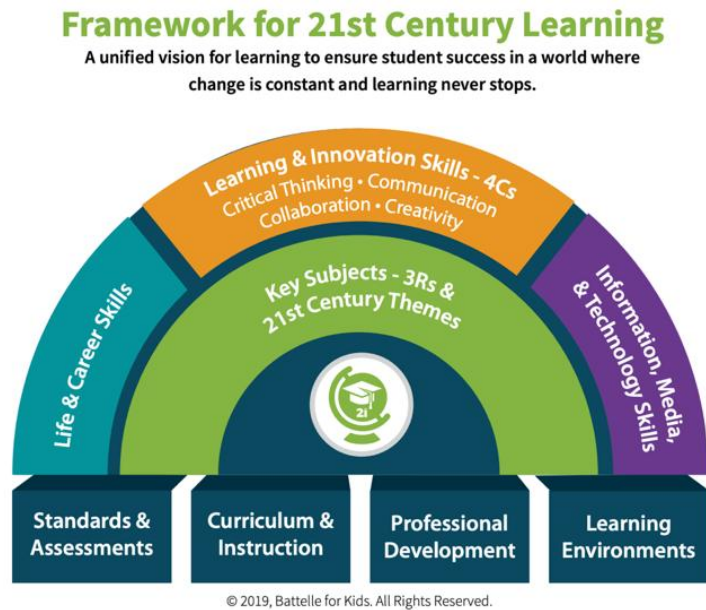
Framework for 21st Century Learning

A unified vision for learning to ensure student success in a world where change is constant and learning never stops.

Learning & Innovation Skills - 4Cs
Critical Thinking • Communication
Collaboration • Creativity

Life & Career Skills

Key Subjects - 3Rs &
21st Century Themes

Information, Media, & Technology Skills

21

Standards & Assessments

Curriculum & Instruction

Professional Development

Learning Environments

© 2019, Battelle for Kids. All Rights Reserved.